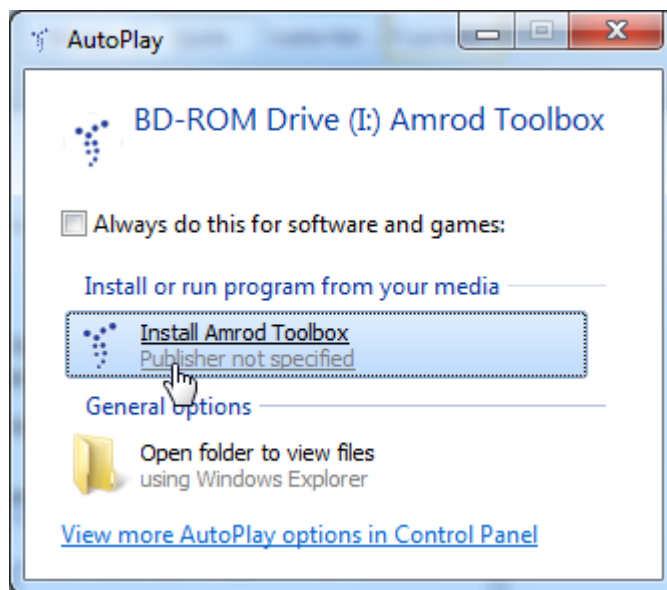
AutoPlay

BD-ROM Drive (I:) Amrod Toolbox

Always do this for software and games:

Install or run program from your media

Install Amrod Toolbox
Publisher not specified

General options

Open folder to view files
using Windows Explorer

View more AutoPlay options in Control Panel